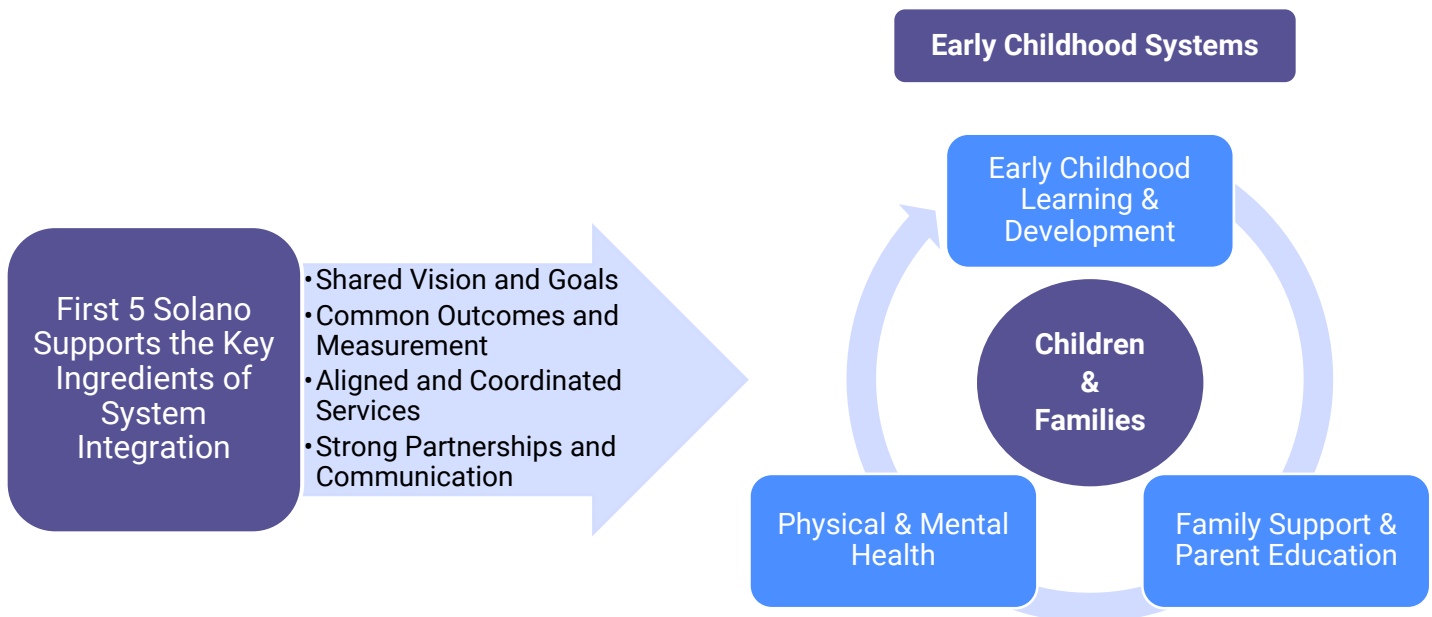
Early Childhood Systems

First 5 Solano Supports the Key Ingredients of System Integration

- Shared Vision and Goals
- Common Outcomes and Measurement
- Aligned and Coordinated Services
- Strong Partnerships and Communication

Early Childhood Learning & Development

Children & Families

Physical & Mental Health

Family Support & Parent Education